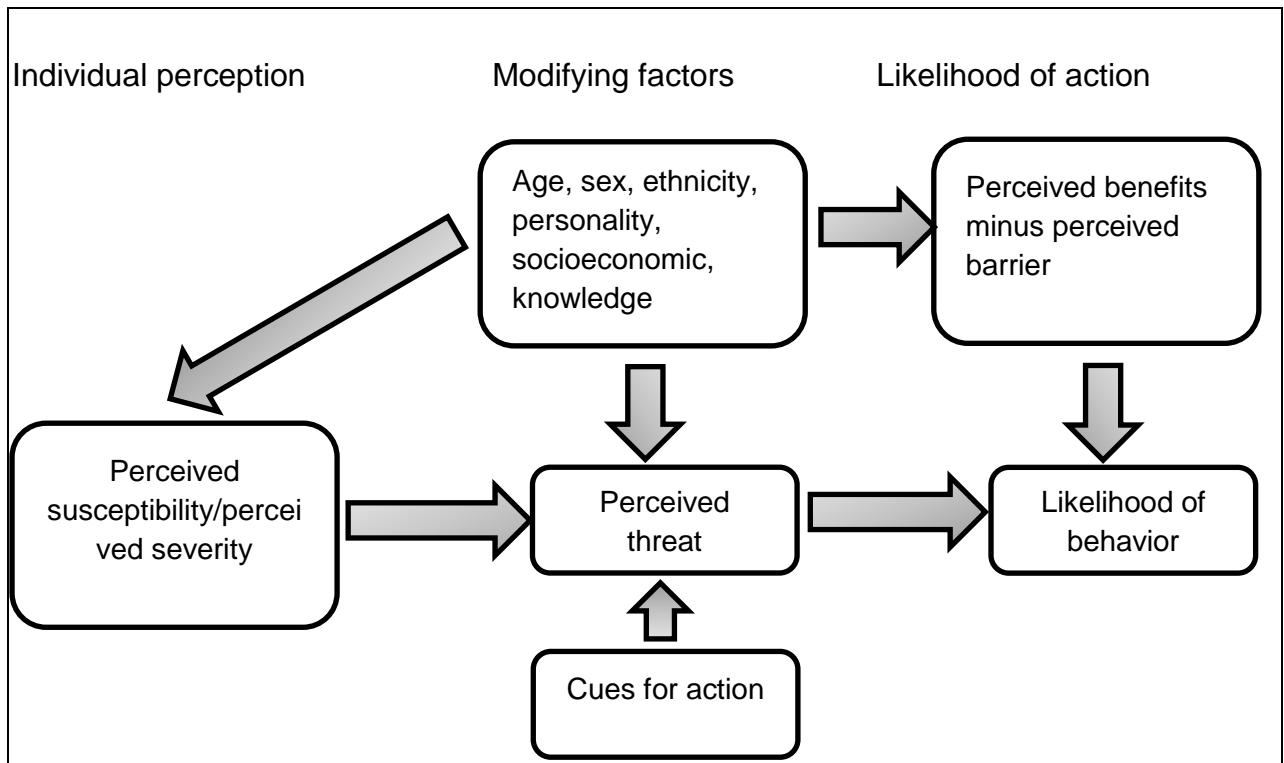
Individual perception

Modifying factors

Likelihood of action

Age, sex, ethnicity, personality, socioeconomic, knowledge

Perceived benefits minus perceived barrier

Perceived susceptibility/perceived severity

Perceived threat

Likelihood of behavior

Cues for action